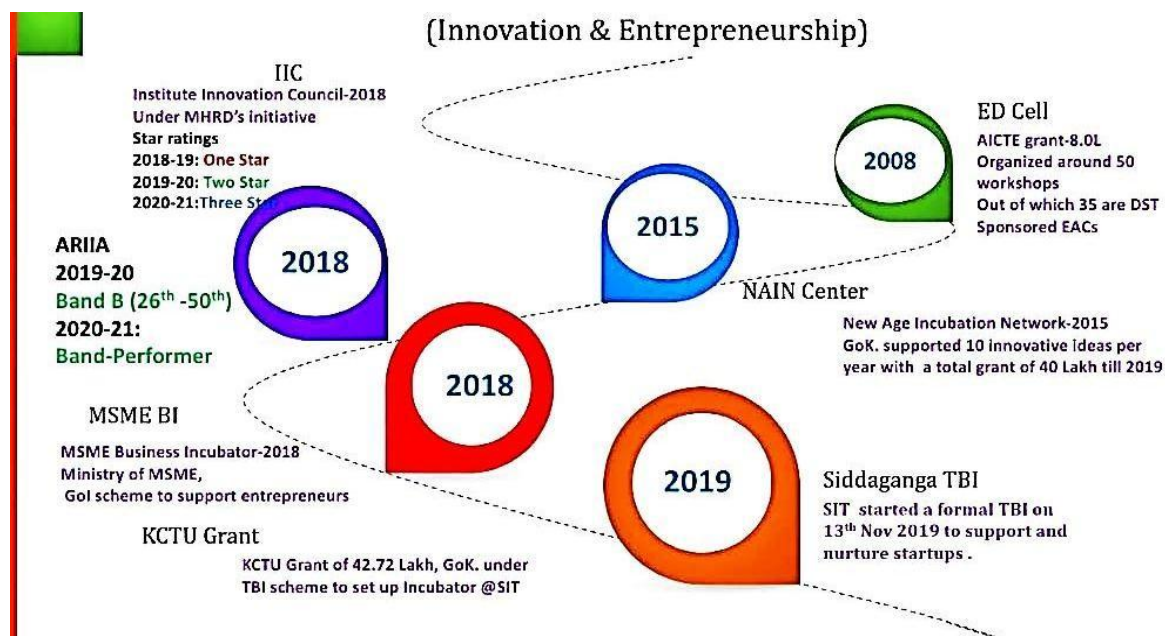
(Innovation & Entrepreneurship)

IIC
Institute Innovation Council-2018
Under MHRD's initiative
Star ratings
2018-19: One Star
2019-20: Two Star
2020-21:Three Star

ED Cell
AICTE grant-8.0L
Organized around 50 workshops
Out of which 35 are DST Sponsored EACs

2008

2015

2018

ARIIA
2019-20
Band B (26$^{th}$ -50$^{th}$)
2020-21:
Band-Performer

NAIN Center
New Age Incubation Network-2015
GoK. supported 10 innovative Ideas per year with a total grant of 40 Lakh till 2019

2018

MSME BI
MSME Business Incubator-2018
Ministry of MSME,
GoI scheme to support entrepreneurs

2019

Siddaganga TBI
SIT started a formal TBI on 13$^{th}$ Nov 2019 to support and nurture startups .

KCTU Grant
KCTU Grant of 42.72 Lakh, GoK. under TBI scheme to set up Incubator @SIT